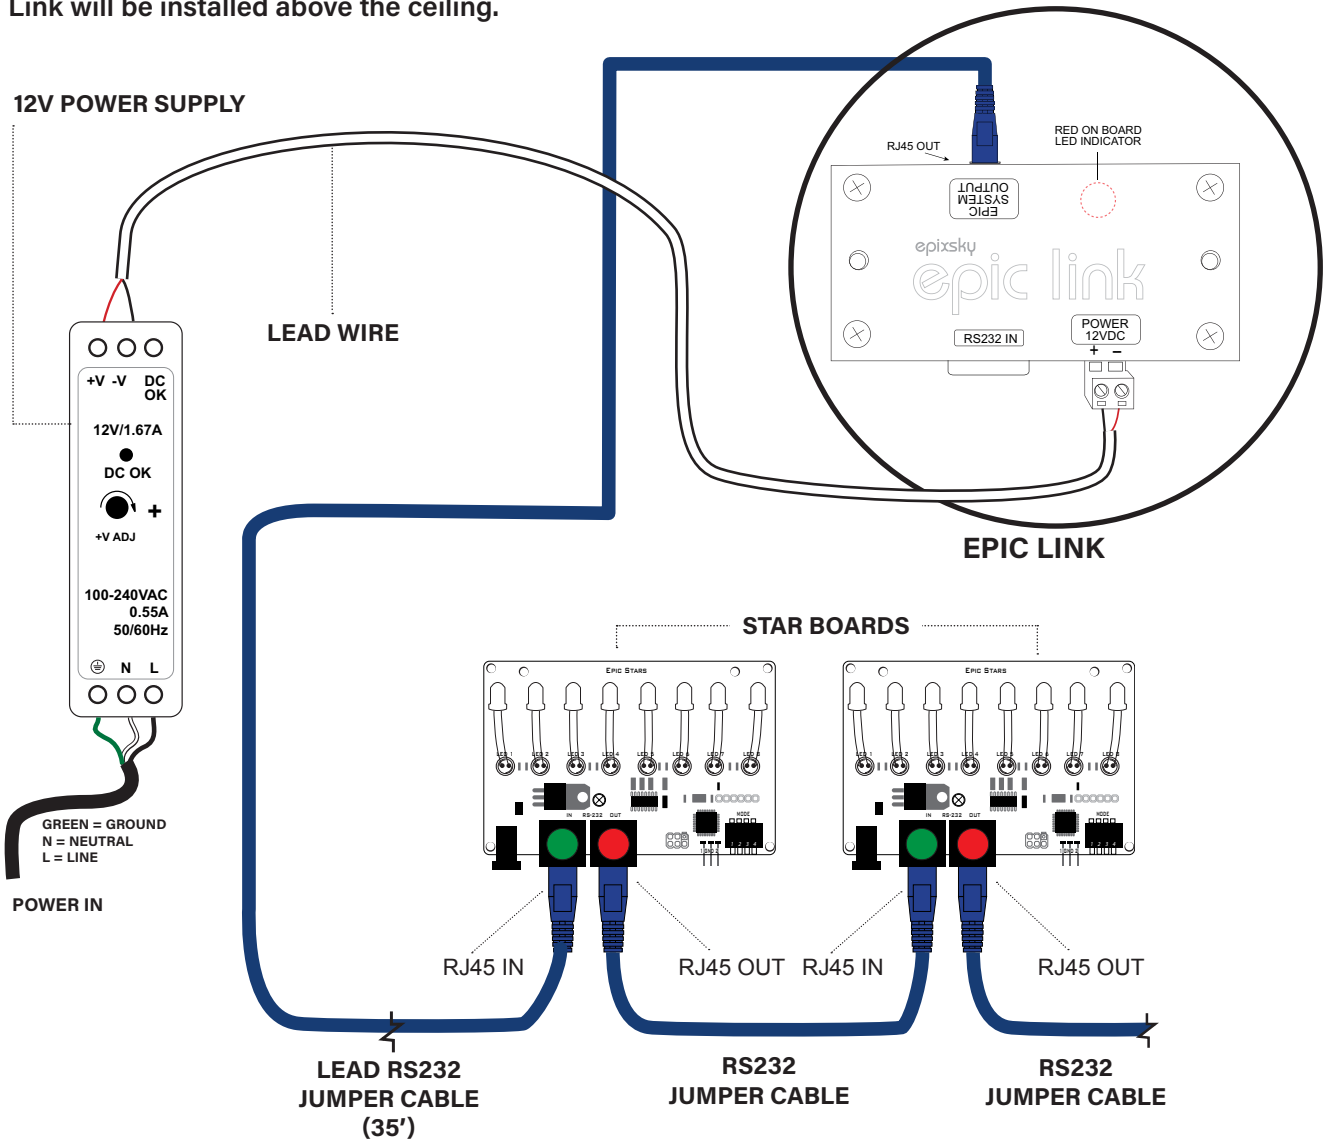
Link will be installed above the ceiling.

12V POWER SUPPLY

LEAD WIRE

RJ45 OUT

RED ON BOARD LED INDICATOR

EPIC SYSTEM OUTPUT

epixsky

epic link

RS232 IN

POWER 12VDC

+ –

EPIC LINK

+V -V DC OK

12V/1.67A

DC OK

+

+V ADJ

100-240VAC 0.55A 50/60Hz

N L

GREEN = GROUND
N = NEUTRAL
L = LINE

POWER IN

STAR BOARDS

Epic Stars

Epic Stars

RJ45 IN

RJ45 OUT

RJ45 IN

RJ45 OUT

LEAD RS232 JUMPER CABLE (35′)

RS232 JUMPER CABLE

RS232 JUMPER CABLE